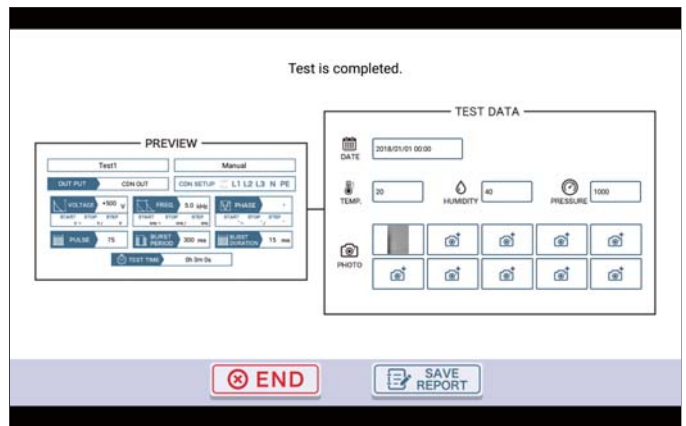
Test is completed.

PREVIEW

Test1

Manual

OUT PUT

CDN OUT

CDN SETUP

L1 L2 L3 N PE

VOLTAGE

+500 V

FREQ.

5.0 kHz

PHASE

START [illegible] STOP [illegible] STEP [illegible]

START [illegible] STOP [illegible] STEP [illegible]

START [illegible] STOP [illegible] STEP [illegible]

PULSE

75

BURST PERIOD

300 ms

BURST DURATION

15 ms

TEST TIME

0h 3m 0s

TEST DATA

DATE

2018/01/01 00:00

TEMP.

20

HUMIDITY

40

PRESSURE

1000

PHOTO

END

SAVE REPORT